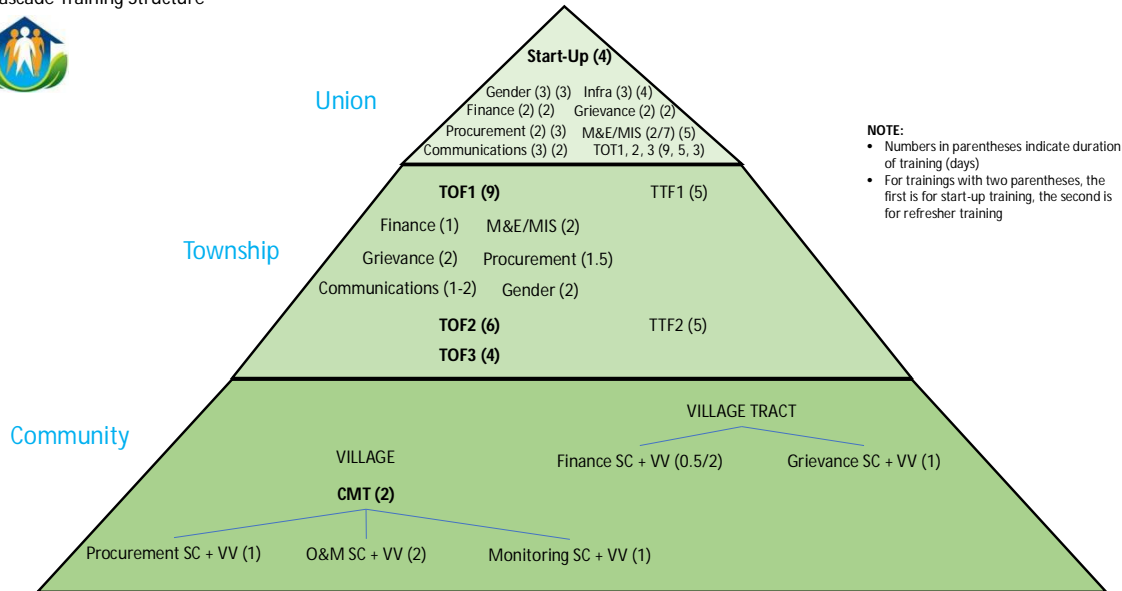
ascade Training Structure

Start-Up (4)

Gender (3) (3) Infra (3) (4)
Finance (2) (2) Grievance (2) (2)
Procurement (2) (3) M&E/MIS (2/7) (5)
Communications (3) (2) TOT1, 2, 3 (9, 5, 3)

Union

NOTE:
• Numbers in parentheses indicate duration of training (days)
• For trainings with two parentheses, the first is for start-up training, the second is for refresher training

TOF1 (9) TTF1 (5)
Finance (1) M&E/MIS (2)
Grievance (2) Procurement (1.5)
Communications (1-2) Gender (2)
TOF2 (6) TTF2 (5)
TOF3 (4)

Township

Community

VILLAGE TRACT
Finance SC + VV (0.5/2) Grievance SC + VV (1)

VILLAGE
CMT (2)

Procurement SC + VV (1) O&M SC + VV (2) Monitoring SC + VV (1)